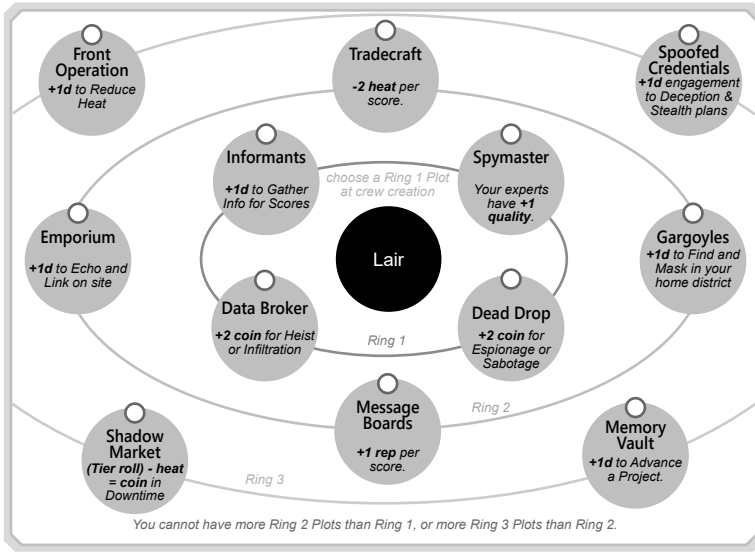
Front Operation
+1d to Reduce Heat

Tradecraft
-2 heat per score.

Spoofed Credentials
+1d engagement to Deception & Stealth plans

Informants
+1d to Gather Info for Scores

choose a Ring 1 Plot at crew creation

Spymaster
Your experts have +1 quality.

Emporium
+1d to Echo and Link on site

Lair

Gargoyles
+1d to Find and Mask in your home district

Data Broker
+2 coin for Heist or Infiltration

Dead Drop
+2 coin for Espionage or Sabotage

Ring 1

Message Boards
+1 rep per score.

Ring 2

Shadow Market
(Tier roll) - heat = coin in Downtime

Ring 3

Memory Vault
+1d to Advance a Project.

You cannot have more Ring 2 Plots than Ring 1, or more Ring 3 Plots than Ring 2.